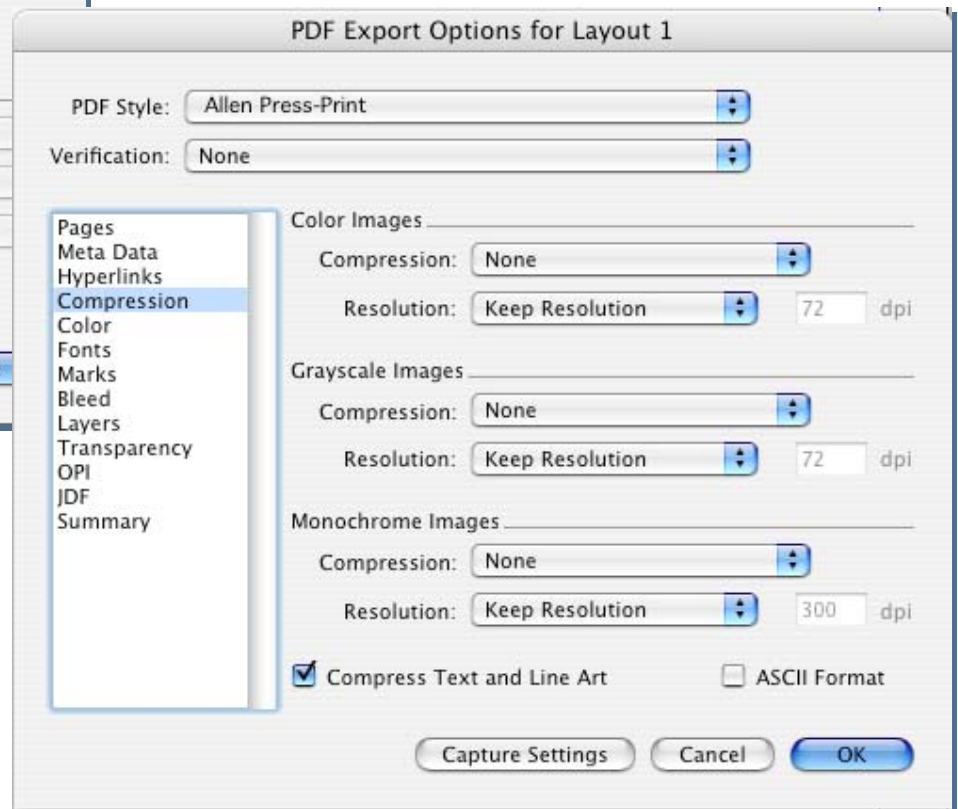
PDF Export Options for Layout 1

PDF Style: Allen Press-Print

Verification: None

Pages
Meta Data
Hyperlinks
Compression
Color
Fonts
Marks
Bleed
Layers
Transparency
OPI
JDF
Summary

Color Images

Compression: None

Resolution: Keep Resolution 72 dpi

Grayscale Images

Compression: None

Resolution: Keep Resolution 72 dpi

Monochrome Images

Compression: None

Resolution: Keep Resolution 300 dpi

Compress Text and Line Art

ASCII Format

Capture Settings

Cancel

OK